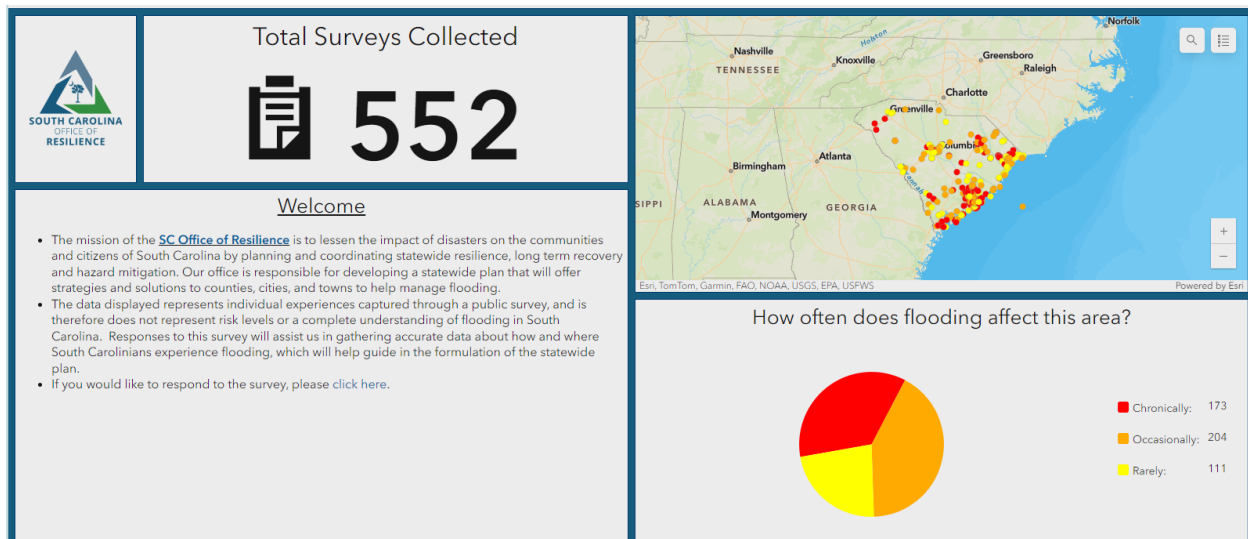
SOUTH CAROLINA
OFFICE OF
RESILIENCE

Total Surveys Collected

552

Welcome

- The mission of the SC Office of Resilience is to lessen the impact of disasters on the communities and citizens of South Carolina by planning and coordinating statewide resilience, long term recovery and hazard mitigation. Our office is responsible for developing a statewide plan that will offer strategies and solutions to counties, cities, and towns to help manage flooding.
- The data displayed represents individual experiences captured through a public survey, and is therefore does not represent risk levels or a complete understanding of flooding in South Carolina. Responses to this survey will assist us in gathering accurate data about how and where South Carolinians experience flooding, which will help guide in the formulation of the statewide plan.
- If you would like to respond to the survey, please click here.

Norfolk
Nashville
Hobton
Greensboro
TENNESSEE
Knoxville
Raleigh
Charlotte
Greenville
Columbia
Birmingham
Atlanta
SIPPI
ALABAMA
GEORGIA
Montgomery
Esri, TomTom, Garmin, FAO, NOAA, USGS, EPA, USFWS
Powered by Esri

How often does flooding affect this area?

Chronically: 173
Occasionally: 204
Rarely: 111